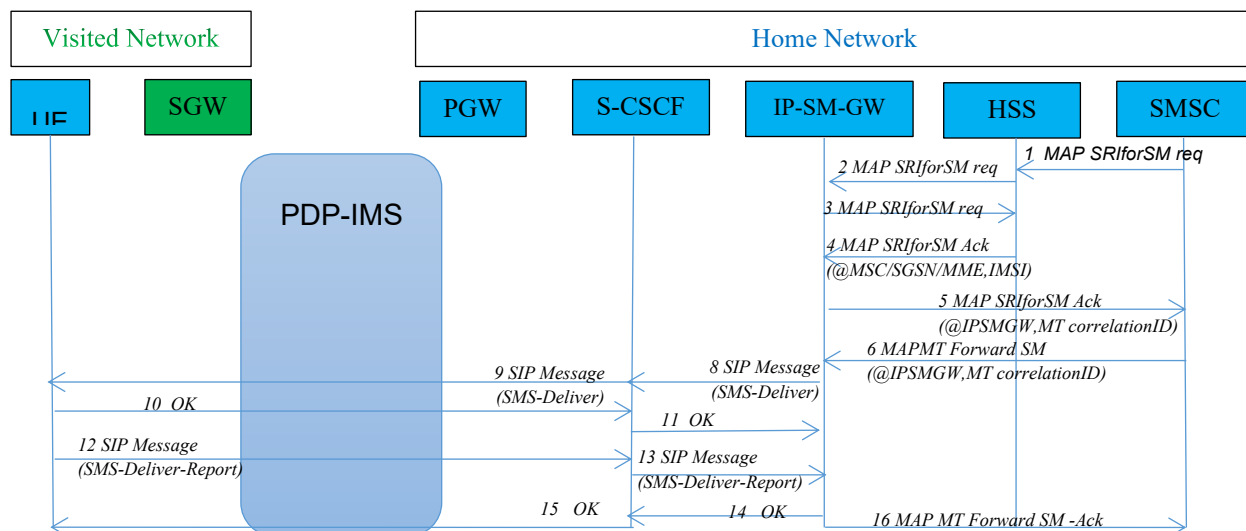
Visited Network

Home Network

UE

SGW

PGW

S-CSCF

IP-SM-GW

HSS

SMSC

1 MAP SRIforSM req

2 MAP SRIforSM req

3 MAP SRIforSM req

4 MAP SRIforSM Ack (@MSC/SGSN/MME,IMSI)

PDP-IMS

5 MAP SRIforSM Ack (@IPSMGW,MT correlationID)

6 MAPMT Forward SM (@IPSMGW,MT correlationID)

8 SIP Message (SMS-Deliver)

9 SIP Message (SMS-Deliver)

10 OK

11 OK

12 SIP Message (SMS-Deliver-Report)

13 SIP Message (SMS-Deliver-Report)

15 OK

14 OK

16 MAP MT Forward SM -Ack